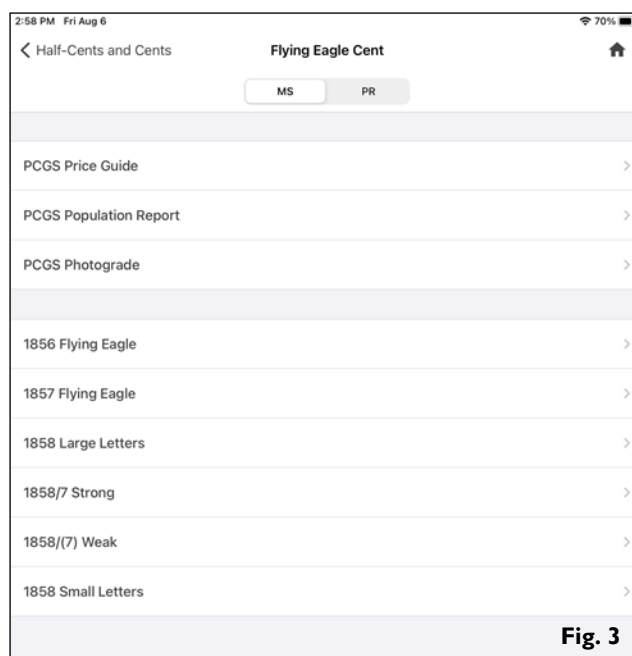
2:58 PM Fri Aug 6
70%

Half-Cents and Cents
Flying Eagle Cent

MS
PR

PCGS Price Guide

PCGS Population Report

PCGS Photograde

1856 Flying Eagle

1857 Flying Eagle

1858 Large Letters

1858/7 Strong

1858/(7) Weak

1858 Small Letters

Fig. 3